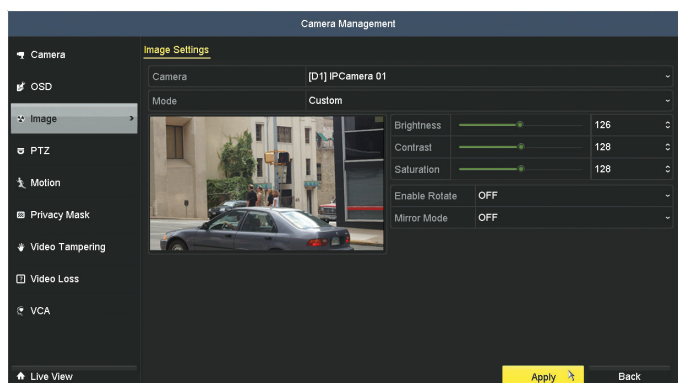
Camera Management

Camera

OSD

Image

PTZ

Motion

Privacy Mask

Video Tampering

Video Loss

VCA

Live View

Image Settings

| Camera | [D1] IPCamera 01 |
|---|---|
| Mode | Custom |

| Brightness | 126 |
|---|---|
| Contrast | 128 |
| Saturation | 128 |

| Enable Rotate | OFF |
|---|---|
| Mirror Mode | OFF |

Apply

Back